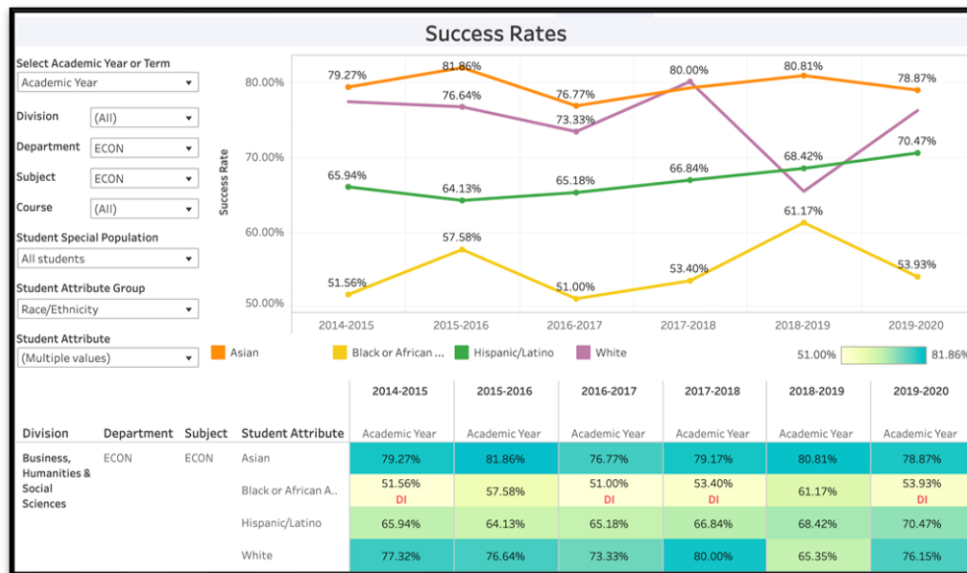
Success Rates

Select Academic Year or Term
Academic Year
Division (All)
Department ECON
Subject ECON
Course (All)
Student Special Population
All students
Student Attribute Group
Race/Ethnicity
Student Attribute
(Multiple values)

Success Rate
80.00%
70.00%
60.00%
50.00%

79.27%
81.86%
76.77%
80.00%
80.81%
78.87%
76.64%
73.33%
70.47%
65.94%
64.13%
65.18%
66.84%
68.42%
61.17%
57.58%
51.56%
51.00%
53.40%
53.93%

2014-2015 2015-2016 2016-2017 2017-2018 2018-2019 2019-2020

Asian Black or African ... Hispanic/Latino White 51.00% 81.86%

| Division | Department | Subject | Student Attribute | 2014-2015 Academic Year | 2015-2016 Academic Year | 2016-2017 Academic Year | 2017-2018 Academic Year | 2018-2019 Academic Year | 2019-2020 Academic Year |
|---|---|---|---|---|---|---|---|---|---|
| Business, Humanities & Social Sciences | ECON | ECON | Asian | 79.27% | 81.86% | 76.77% | 79.17% | 80.81% | 78.87% |
| | | | Black or African A.. | 51.56% DI | 57.58% | 51.00% DI | 53.40% DI | 61.17% | 53.93% DI |
| | | | Hispanic/Latino | 65.94% | 64.13% | 65.18% | 66.84% | 68.42% | 70.47% |
| | | | White | 77.32% | 76.64% | 73.33% | 80.00% | 65.35% | 76.15% |